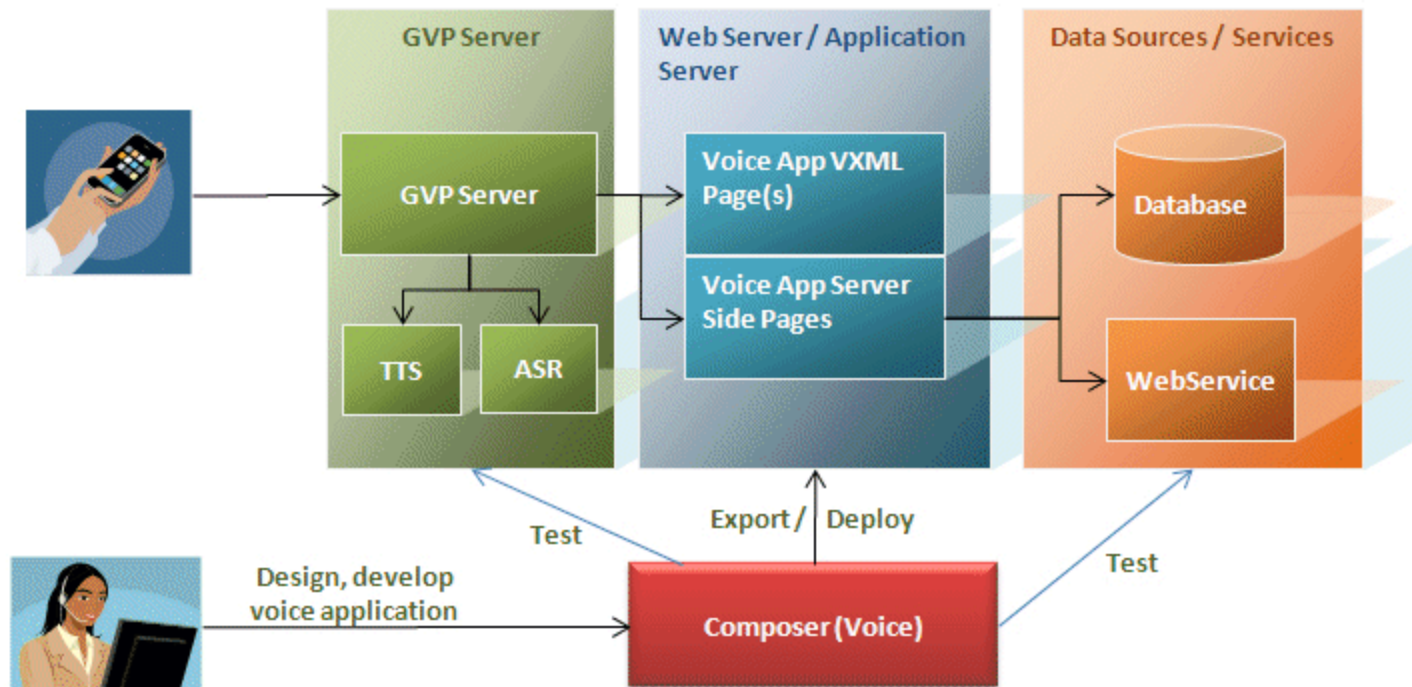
GVP Server

GVP Server

TTS

ASR

Web Server / Application Server

Voice App VXML Page(s)

Voice App Server Side Pages

Data Sources / Services

Database

WebService

Test

Export / Deploy

Test

Design, develop voice application

Composer (Voice)